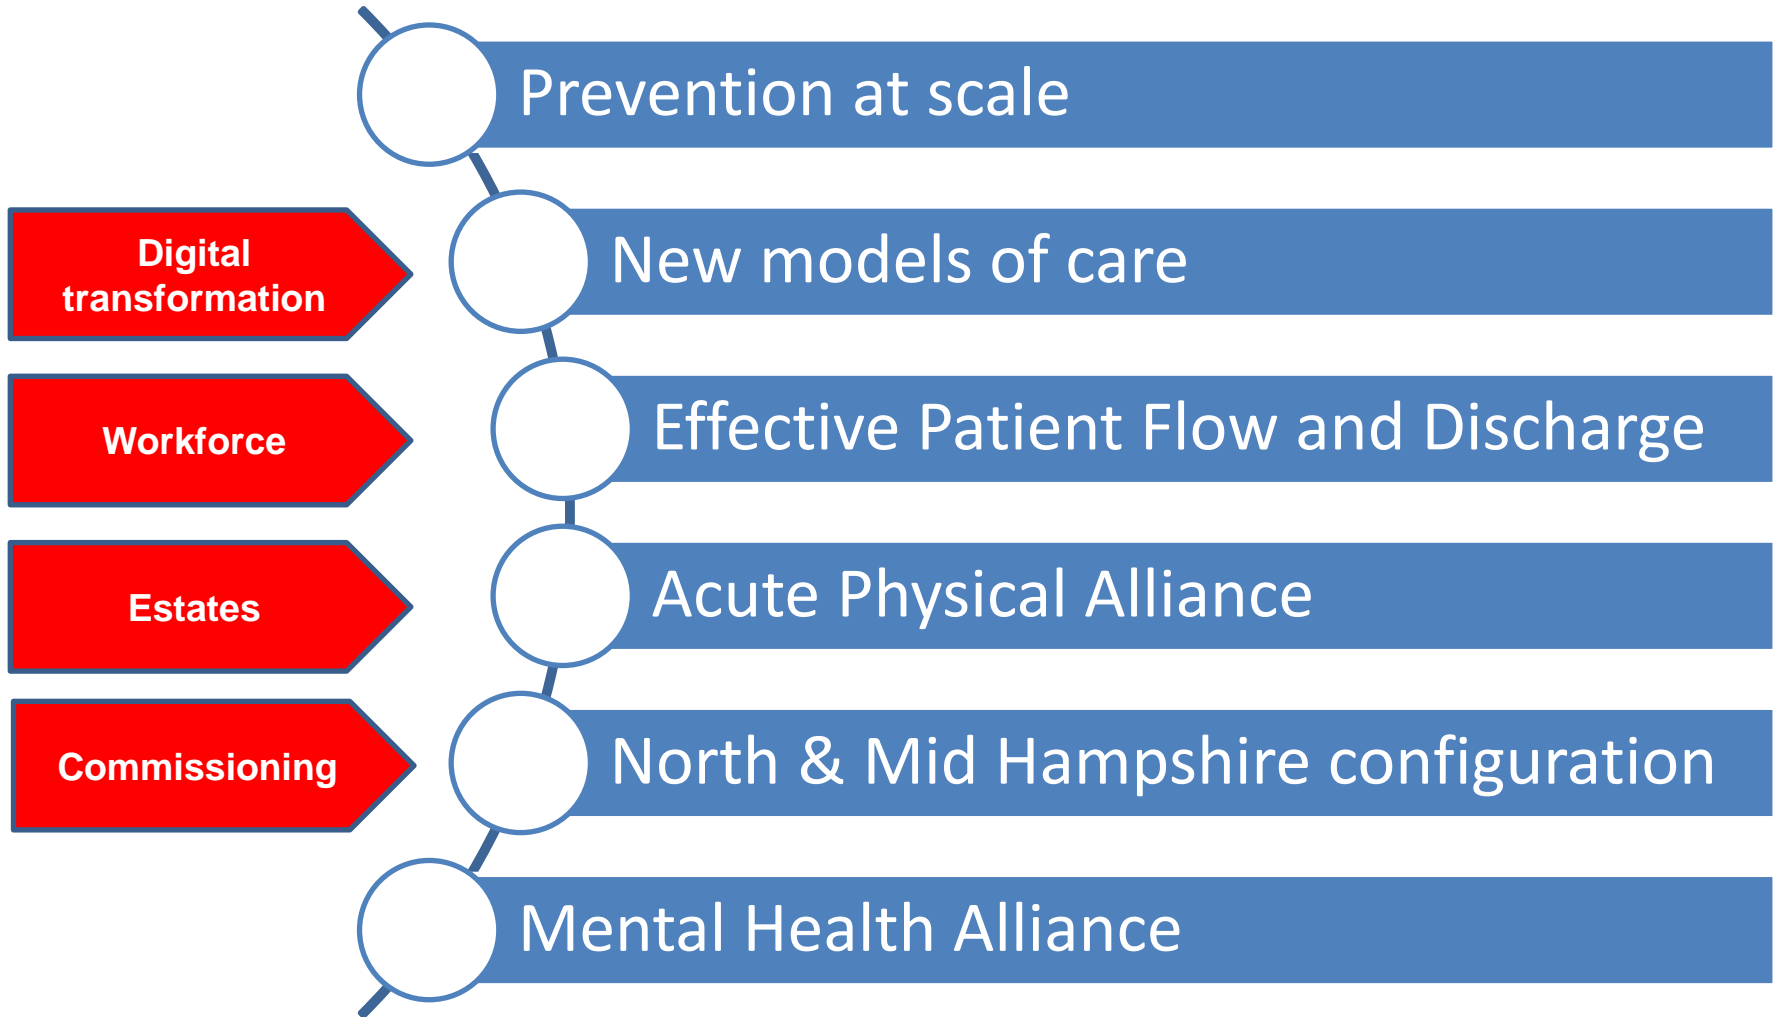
Prevention at scale

Digital transformation

New models of care

Workforce

Effective Patient Flow and Discharge

Estates

Acute Physical Alliance

Commissioning

North & Mid Hampshire configuration

Mental Health Alliance